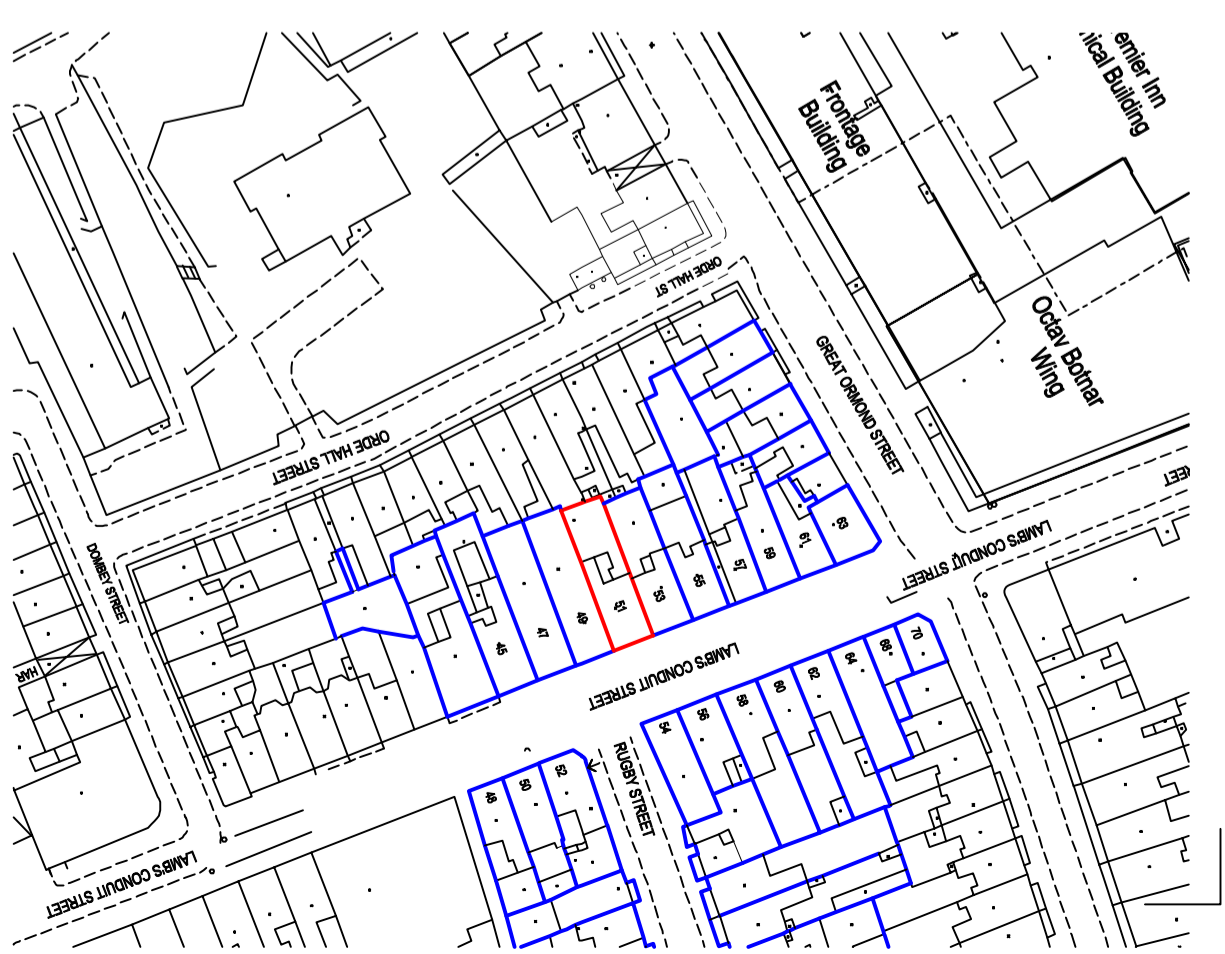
emier Inn
ical Building

Frontage
Building

Octav Botnar
Wing

ORDE HALL ST

GREAT ORMOND STREET

ORDE HALL STREET

DOMBEY STREET

LAMB'S CONDUIT STREET

LAMB'S CONDUIT STREET

LAMB'S CONDUIT STREET

RUGBY STREET

HAR

45
47
49
51
53
55
57
59
61
63

48
50
52
54
56
58
60
62
64
66
70